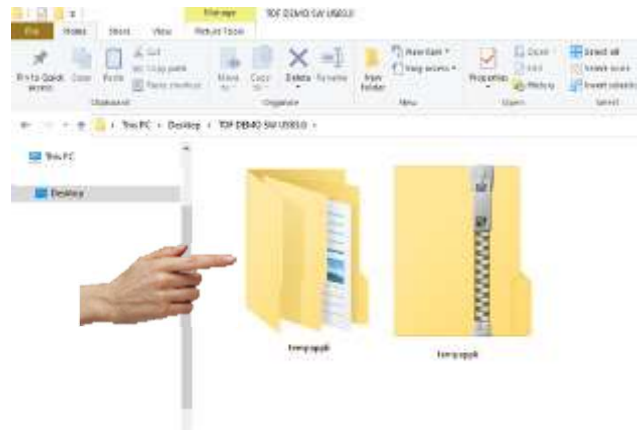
File Home Share View Manage Extract Tools TDF DEMO SW USB3.0

Pin to Quick access Copy Paste Cut Copy path Paste shortcut Clipboard

Move to Copy to Delete Rename Organize

New folder New item Easy access New

Properties Open Edit History Open

Select all Select none Invert selection Select

This PC › Desktop › TDF DEMO SW USB3.0 ›

This PC

Desktop

femyapgik

femyapgik